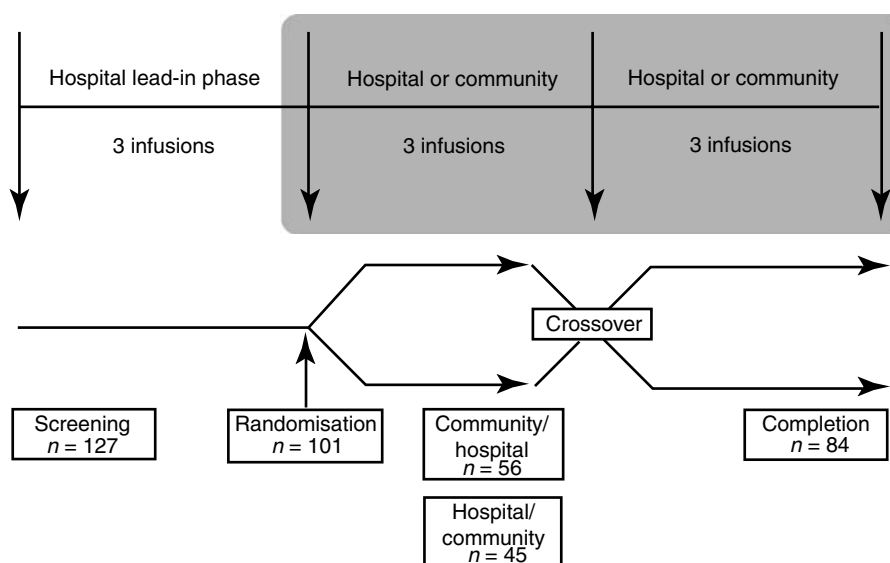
Hospital lead-in phase

3 infusions

Hospital or community

3 infusions

Hospital or community

3 infusions

Crossover

Screening
$n = 127$

Randomisation
$n = 101$

Community/hospital
$n = 56$

Hospital/community
$n = 45$

Completion
$n = 84$